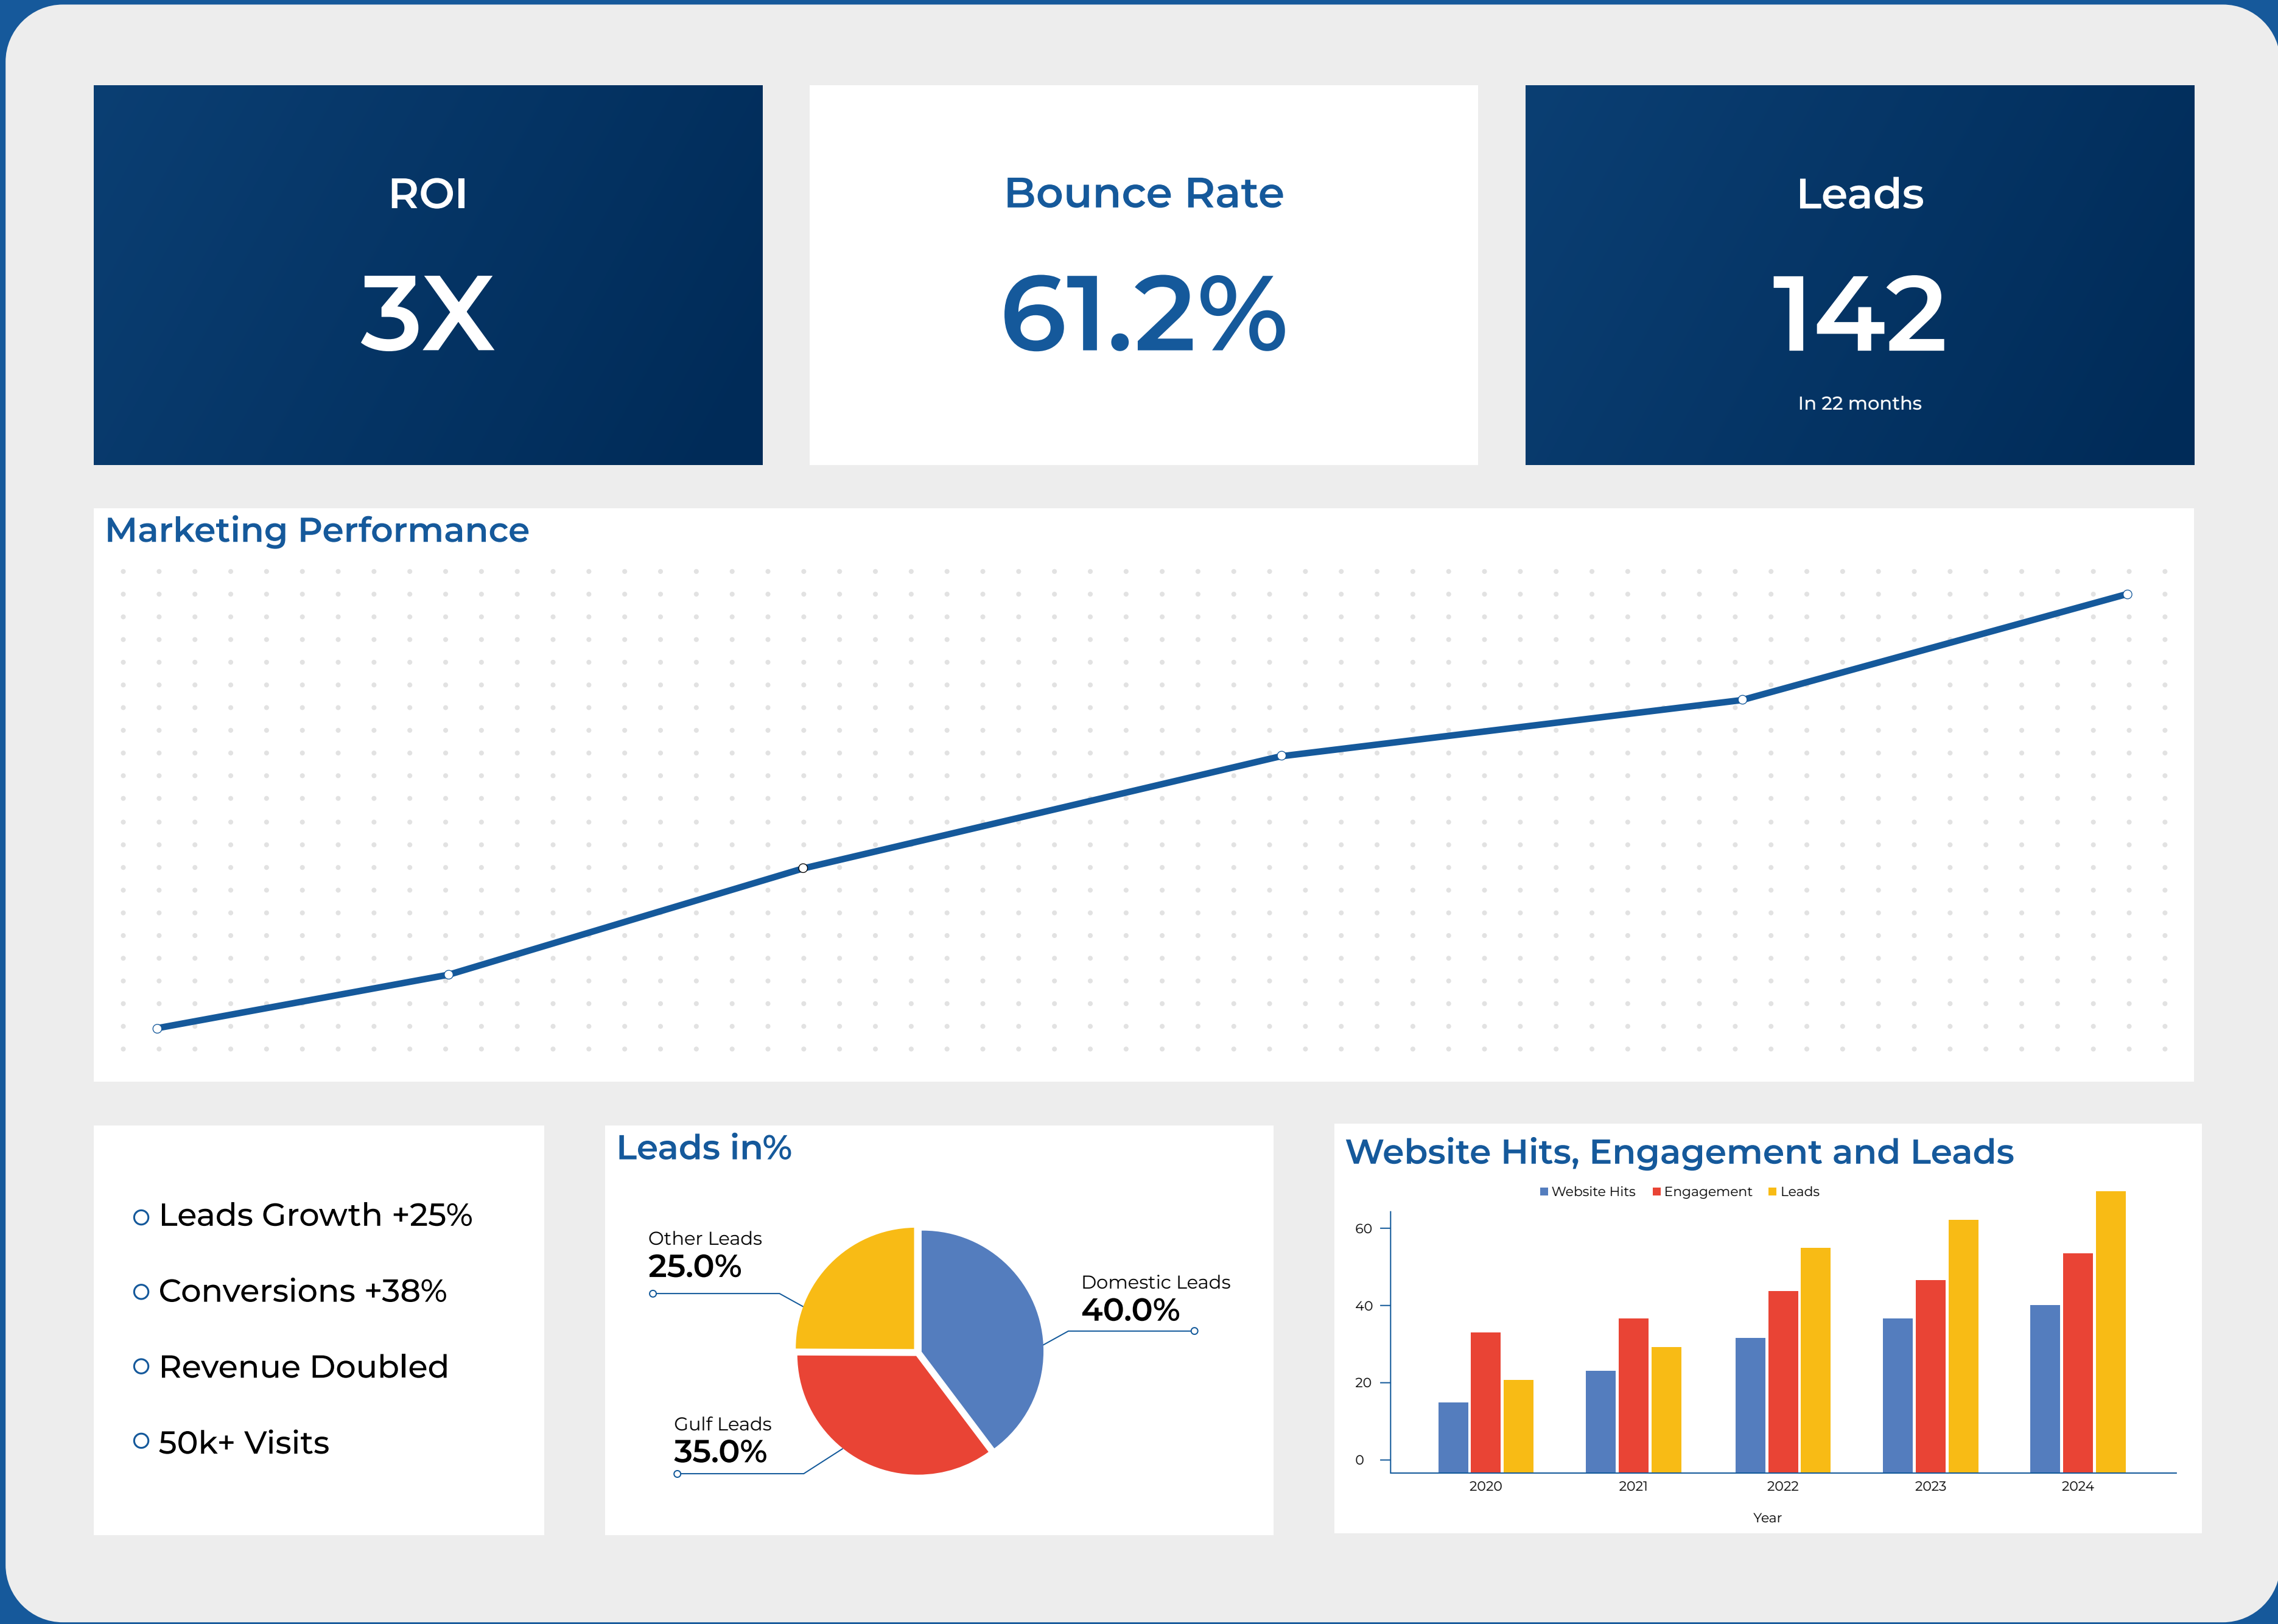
ROI
3X

Bounce Rate
61.2%

Leads
142
In 22 months

Marketing Performance

Leads Growth +25%
Conversions +38%
Revenue Doubled
50k+ Visits

Leads in%

Other Leads
25.0%

Domestic Leads
40.0%

Gulf Leads
35.0%

Website Hits, Engagement and Leads

Website Hits Engagement Leads

60
40
20
0

2020 2021 2022 2023 2024

Year